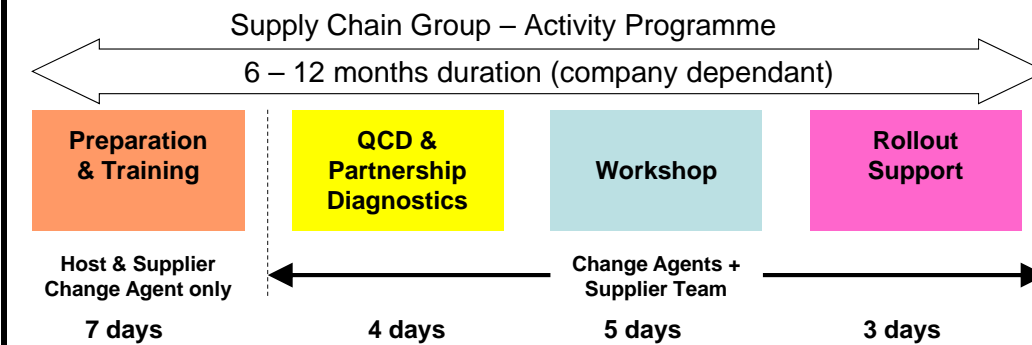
Supply Chain Group – Activity Programme

6 – 12 months duration (company dependant)

Preparation & Training

QCD & Partnership Diagnostics

Workshop

Rollout Support

Host & Supplier Change Agent only

Change Agents + Supplier Team

7 days

4 days

5 days

3 days